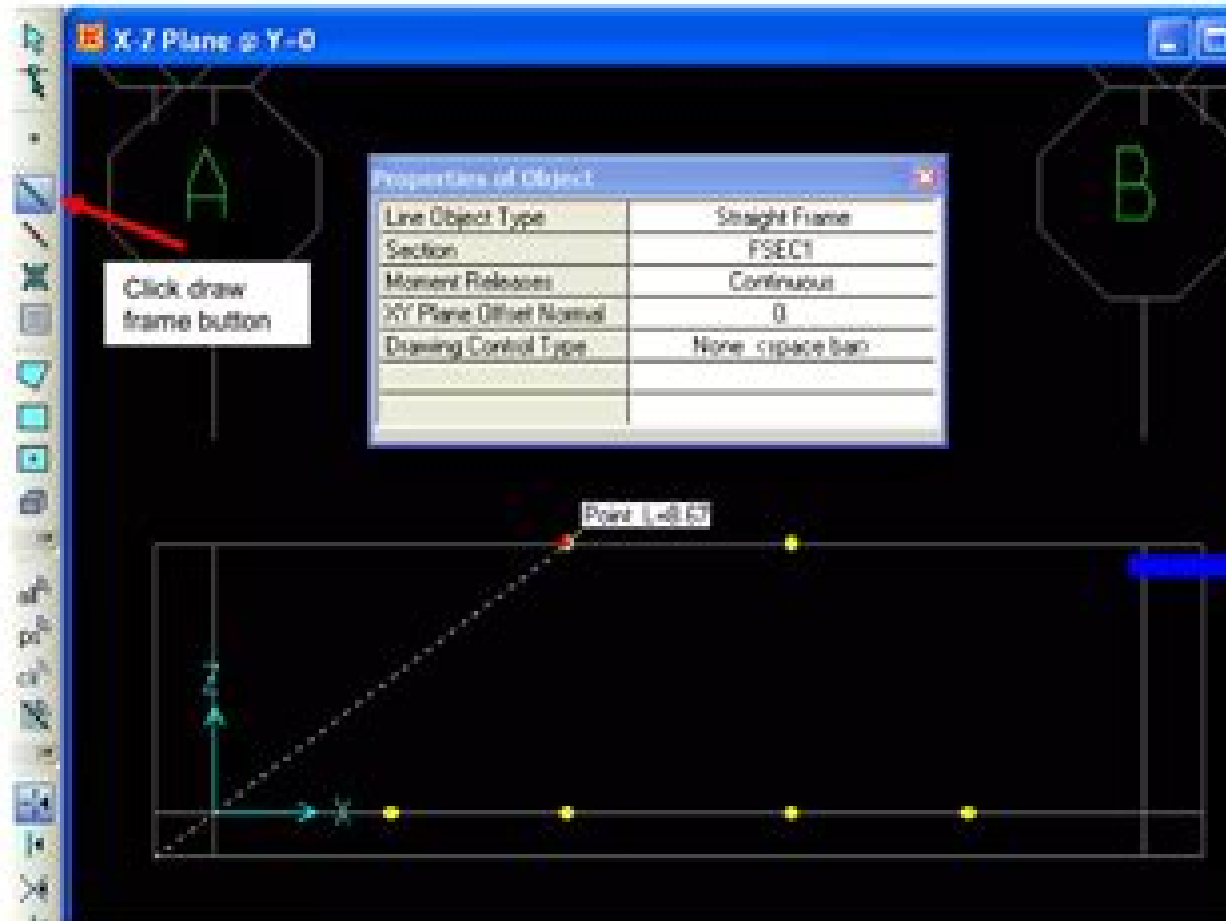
X-Z Plane @ Y=0

A

B

Properties of Object

| Line Object Type | Straight Frame |
|---|---|
| Section | FSEC1 |
| Moment Releases | Continuous |
| XY Plane Offset Normal | 0 |
| Drawing Control Type | None <space bar> |
| | |
| | |

Click draw frame button

Point L=8.67

Z

X